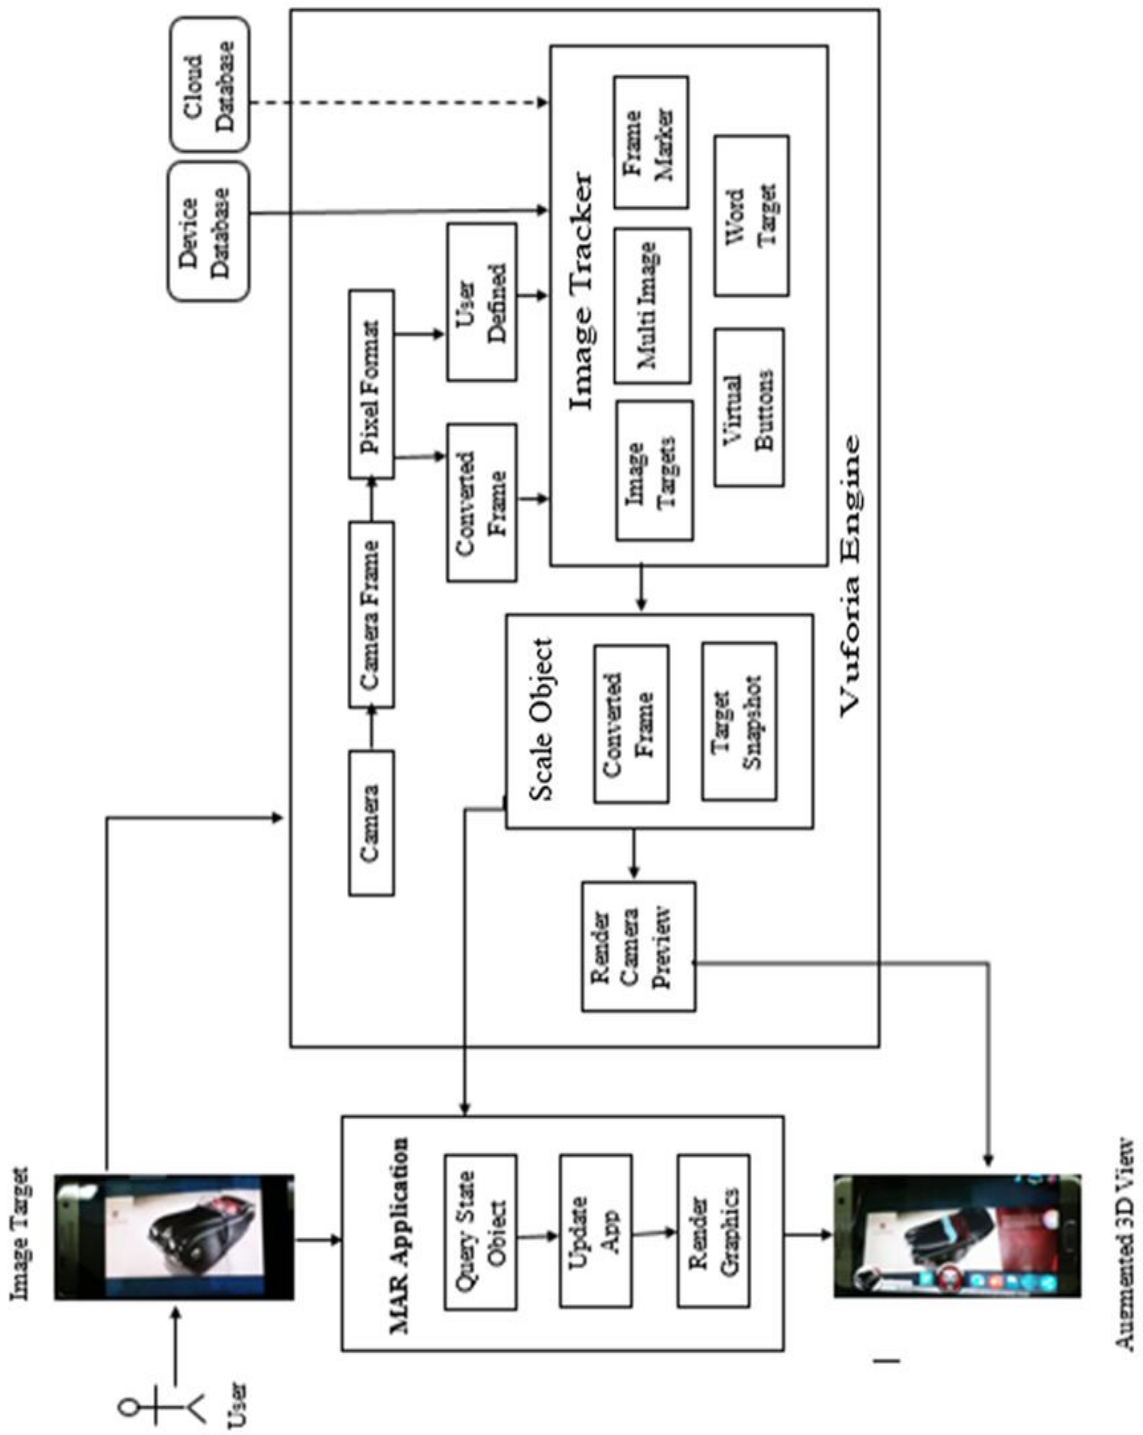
Cloud Database

Device Database

Image Tracker

Frame Marker

Word Target

Multi Image

Virtual Buttons

Image Targets

User Defined

Pixel Format

Converted Frame

Camera Frame

Camera

Scale Object

Converted Frame

Target Snapshot

Render Camera Preview

Vuforia Engine

Image Target

User

MAR Application

Query State Object

Update App

Render Graphics

Augmented 3D View